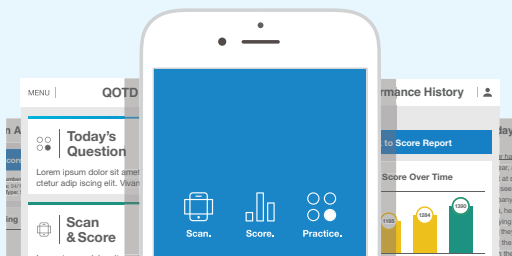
MENU

QOTD

Today's Question

Lorem ipsum dolor sit amet, consectetur adip iscing elit. Vivan

Scan & Score

Scan.

Score.

Practice.

rmance History

to Score Report

Score Over Time

1180

1284

1390